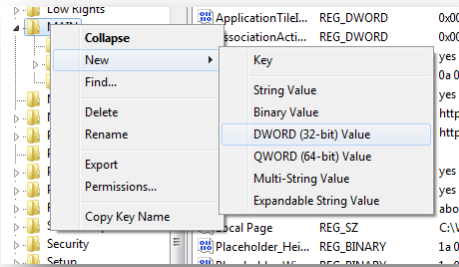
Low Rights
MAIN
Collapse
New
Find...
Delete
Rename
Export
Permissions...
Copy Key Name
Security
Setup
ApplicationTileI...
REG_DWORD
0x0(
ssociationActi...
REG_DWORD
0x0(
Key
String Value
Binary Value
DWORD (32-bit) Value
QWORD (64-bit) Value
Multi-String Value
Expandable String Value
0a 0
yes
http
http
yes
yes
abo
yes
ocal Page
REG_SZ
C:\W
Placeholder_Hei...
REG_BINARY
1a 0